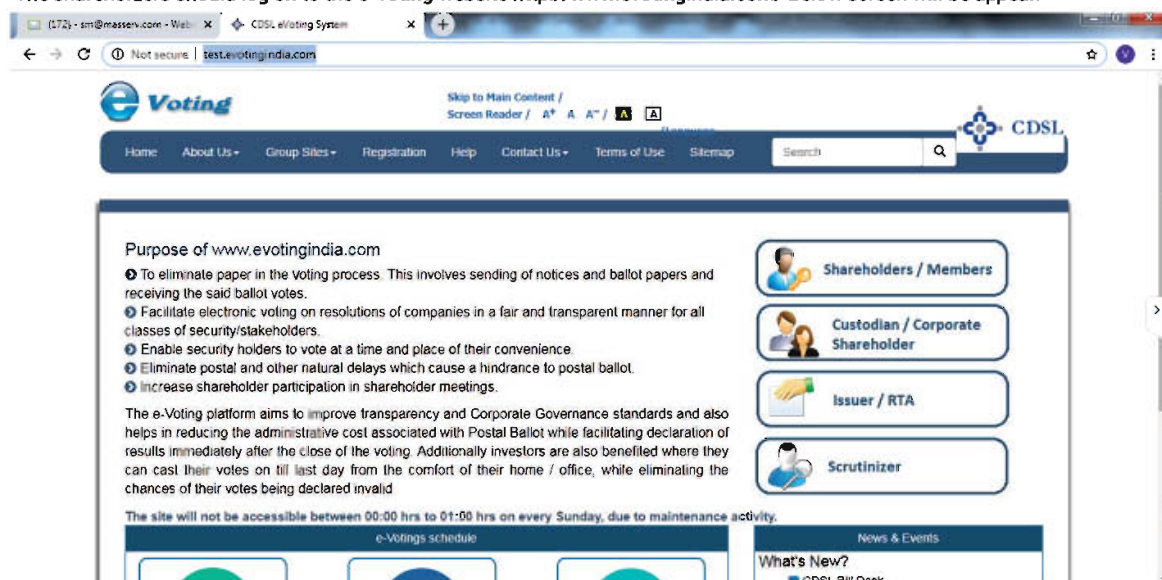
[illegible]

(172) - sm@masserv.com - Web ✕ CDSL eVoting System ✕ +

← → C ⓘ Not secure | test.evotingindia.com

e Voting

Skip to Main Content / Screen Reader / A+ A A- / A A

CDSL

Home About Us▾ Group Sites▾ Registration Help Contact Us▾ Terms of Use Sitemap Search

Purpose of www.evotingindia.com

➋ To eliminate paper in the voting process. This involves sending of notices and ballot papers and receiving the said ballot votes.
➋ Facilitate electronic voting on resolutions of companies in a fair and transparent manner for all classes of security/stakeholders.
➋ Enable security holders to vote at a time and place of their convenience.
➋ Eliminate postal and other natural delays which cause a hindrance to postal ballot.
➋ Increase shareholder participation in shareholder meetings.

The e-Voting platform aims to improve transparency and Corporate Governance standards and also helps in reducing the administrative cost associated with Postal Ballot while facilitating declaration of results immediately after the close of the voting. Additionally investors are also benefited where they can cast their votes on till last day from the comfort of their home / office, while eliminating the chances of their votes being declared invalid

Shareholders / Members

Custodian / Corporate Shareholder

Issuer / RTA

Scrutinizer

The site will not be accessible between 00:00 hrs to 01:00 hrs on every Sunday, due to maintenance activity.

e-Votings schedule

News & Events

What's New?

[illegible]